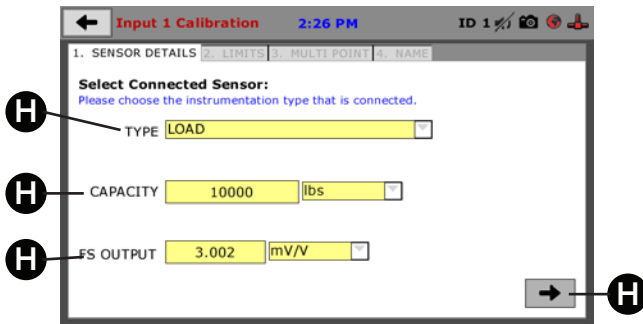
Input 1 Calibration 2:26 PM ID 1

1. SENSOR DETAILS 2. LIMITS 3. MULTI POINT 4. NAME

Select Connected Sensor:
Please choose the instrumentation type that is connected.

H TYPE LOAD

H CAPACITY 10000 lbs

H FS OUTPUT 3.002 mV/V

H